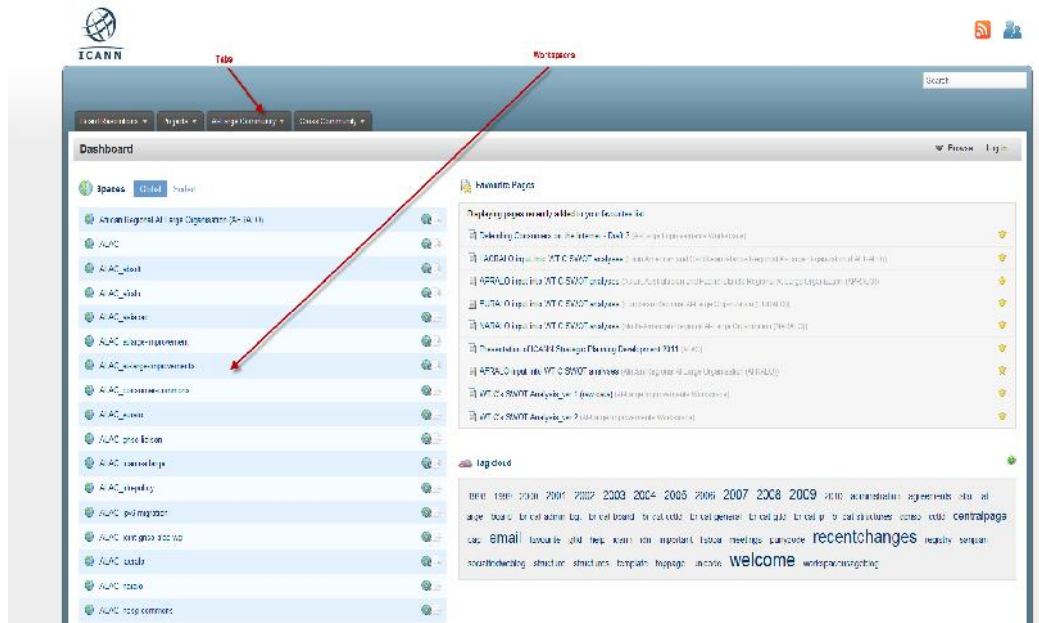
ICANN

Tabs

Workspaces

Search

Board Resolutions ▾ Projects ▾ At-Large Community ▾ Cross Community ▾

Dashboard

Browse Log In

Spaces Global Stated

African Regional At-Large Organization (AFRALO)

ALAC

ALAC_about

ALAC_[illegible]

ALAC_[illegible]

ALAC_at-large-improvement

ALAC_at-large-improvements

ALAC_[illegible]

ALAC_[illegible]

ALAC geo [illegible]

ALAC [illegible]

ALAC_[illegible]

ALAC ipv6 migration

ALAC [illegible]

ALAC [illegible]

ALAC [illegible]

ALAC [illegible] commons

Favourite Pages

Displaying pages recently added to your favourites list

Defending Consumers on the Internet - Draft 2 (At-Large Improvements Workspace)

LACRALO input into WT C SWOT analyses ([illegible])

APRALO input into WT C SWOT analyses ([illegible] (APRALO))

EURALO input into WT C SWOT analyses ([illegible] (EURALO))

NARALO input into WT C SWOT analyses ([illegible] (NARALO))

Presentation of ICANN Strategic Planning Development 2011 (ALAC)

AFRALO input into WT C SWOT analyses (African Regional At-Large Organization (AFRALO))

WT C's SWOT Analysis_ver 1 (raw data) (At-Large Improvements Workspace)

WT C's SWOT Analysis_ver 2 (At-Large Improvements Workspace)

Tag cloud

1998 1999 2000 2001 2002 2003 2004 2005 2006 2007 2008 2009 2010 administration agreements alac al large board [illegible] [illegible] centralpage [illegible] email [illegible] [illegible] meetings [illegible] recentchanges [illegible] structure structures template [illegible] welcome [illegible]